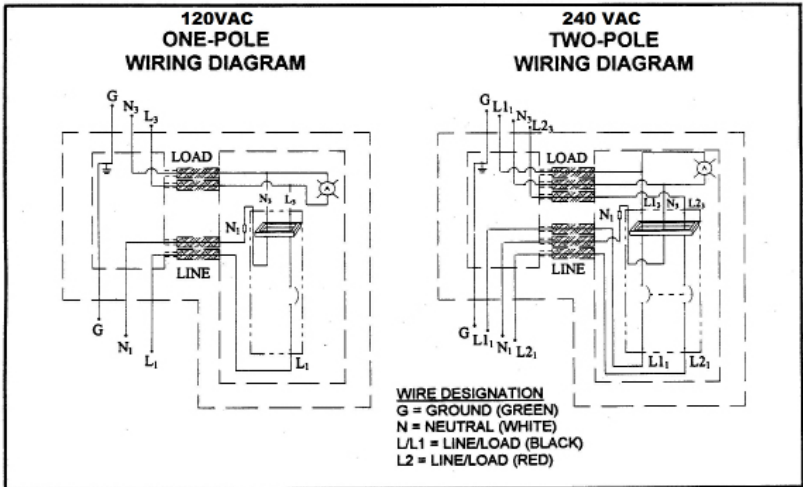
120VAC
ONE-POLE
WIRING DIAGRAM

G
$N_3$
$L_3$
LOAD
$N_3$
$L_3$
A
$N_1$
LINE
G
$N_1$
$L_1$
$L_1$

240 VAC
TWO-POLE
WIRING DIAGRAM

G
$L1_3$
$N_3$
$L2_3$
LOAD
A
$N_1$
$L1_3$
$N_3$
$L2_3$
LINE
G
$L1_1$
$N_1$
$L2_1$
$L1_1$
$L2_1$

WIRE DESIGNATION
G = GROUND (GREEN)
N = NEUTRAL (WHITE)
L/L1 = LINE/LOAD (BLACK)
L2 = LINE/LOAD (RED)